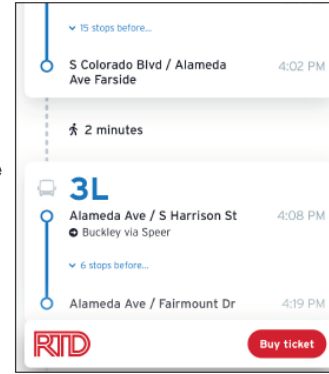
15 stops before...

S Colorado Blvd / Alameda Ave Farside

4:02 PM

2 minutes

3L

Alameda Ave / S Harrison St

4:08 PM

Buckley via Speer

6 stops before...

Alameda Ave / Fairmount Dr

4:19 PM

RTD

Buy ticket